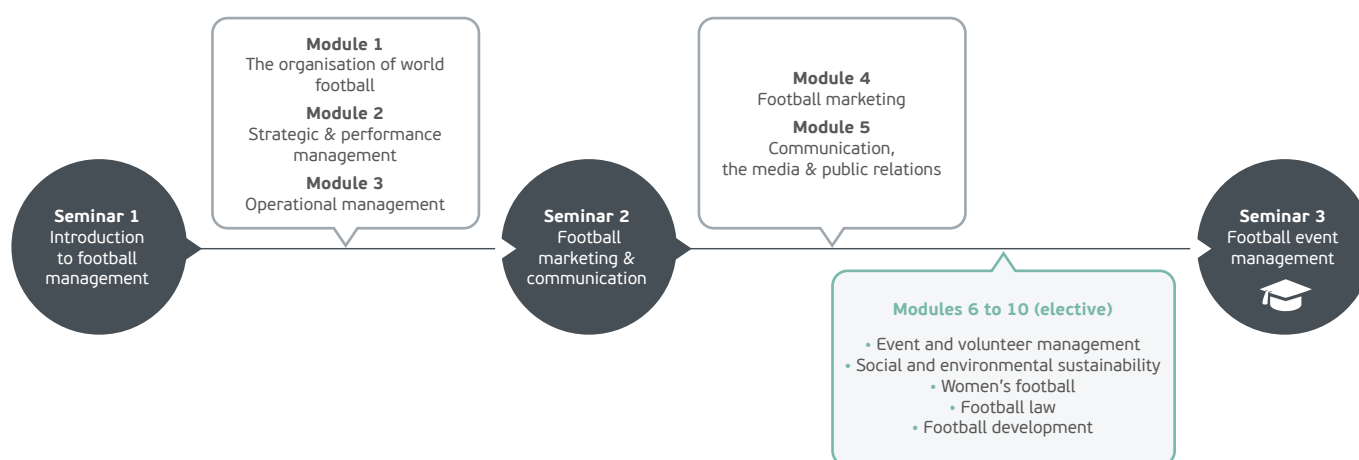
**Seminar 1**
Introduction to football management

**Module 1**
The organisation of world football

**Module 2**
Strategic & performance management

**Module 3**
Operational management

**Seminar 2**
Football marketing & communication

**Module 4**
Football marketing

**Module 5**
Communication, the media & public relations

**Modules 6 to 10 (elective)**

• Event and volunteer management
• Social and environmental sustainability
• Women's football
• Football law
• Football development

**Seminar 3**
Football event management